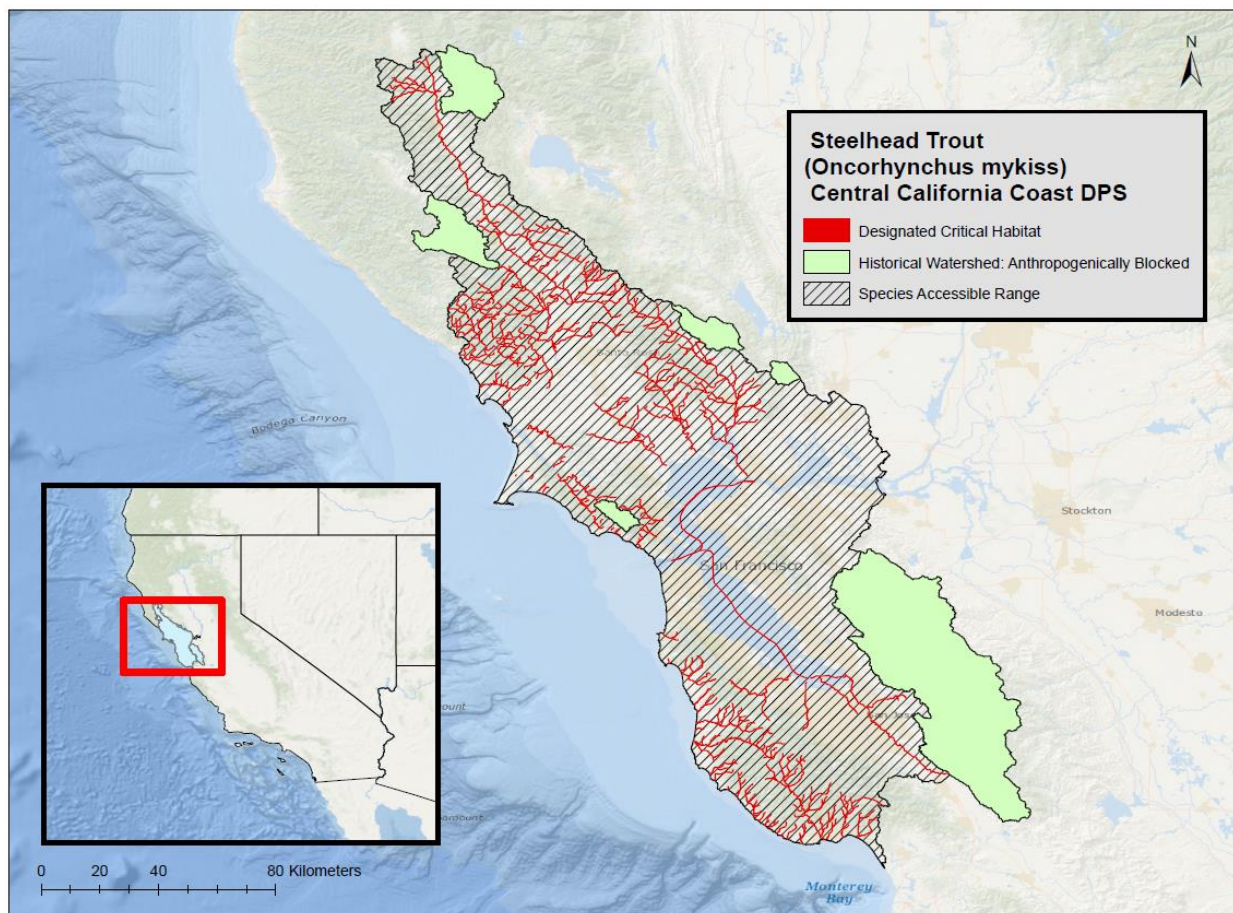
N

Steelhead Trout
(Oncorhynchus mykiss)
Central California Coast DPS

Designated Critical Habitat
Historical Watershed: Anthropogenically Blocked
Species Accessible Range

Bodega Canyon

Stockton

San Francisco

Modesto

Monterey Bay

0 20 40 80 Kilometers